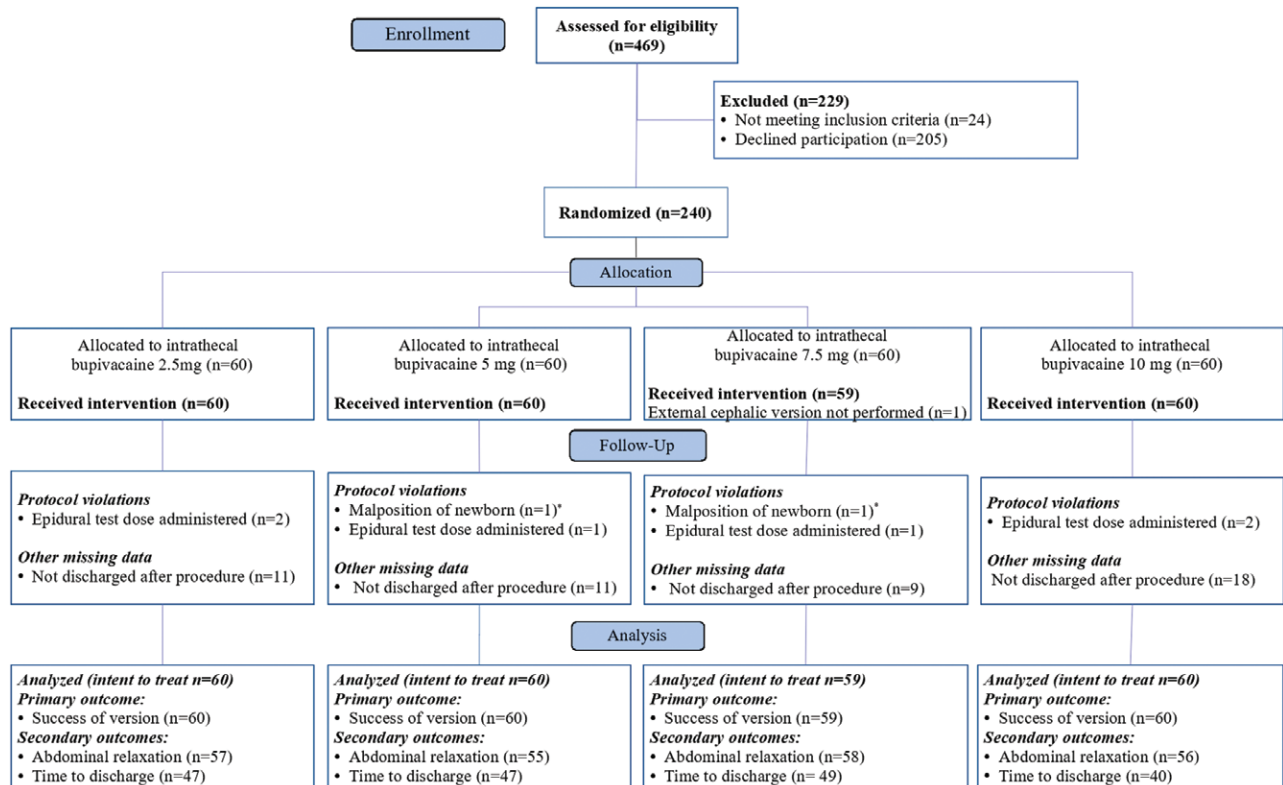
Enrollment

Assessed for eligibility (n=469)

Excluded (n=229)
• Not meeting inclusion criteria (n=24)
• Declined participation (n=205)

Randomized (n=240)

Allocation

Allocated to intrathecal bupivacaine 2.5mg (n=60)

Received intervention (n=60)

Allocated to intrathecal bupivacaine 5 mg (n=60)

Received intervention (n=60)

Allocated to intrathecal bupivacaine 7.5 mg (n=60)

Received intervention (n=59)
External cephalic version not performed (n=1)

Allocated to intrathecal bupivacaine 10 mg (n=60)

Received intervention (n=60)

Follow-Up

Protocol violations
• Epidural test dose administered (n=2)

Other missing data
• Not discharged after procedure (n=11)

Protocol violations
• Malposition of newborn (n=1)*
• Epidural test dose administered (n=1)

Other missing data
• Not discharged after procedure (n=11)

Protocol violations
• Malposition of newborn (n=1)*
• Epidural test dose administered (n=1)

Other missing data
• Not discharged after procedure (n=9)

Protocol violations
• Epidural test dose administered (n=2)

Other missing data
Not discharged after procedure (n=18)

Analysis

Analyzed (intent to treat n=60)
Primary outcome:
• Success of version (n=60)
Secondary outcomes:
• Abdominal relaxation (n=57)
• Time to discharge (n=47)

Analyzed (intent to treat n=60)
Primary outcome:
• Success of version (n=60)
Secondary outcomes:
• Abdominal relaxation (n=55)
• Time to discharge (n=47)

Analyzed (intent to treat n=59)
Primary outcome:
• Success of version (n=59)
Secondary outcomes:
• Abdominal relaxation (n=58)
• Time to discharge (n= 49)

Analyzed (intent to treat n=60)
Primary outcome:
• Success of version (n=60)
Secondary outcomes:
• Abdominal relaxation (n=56)
• Time to discharge (n=40)